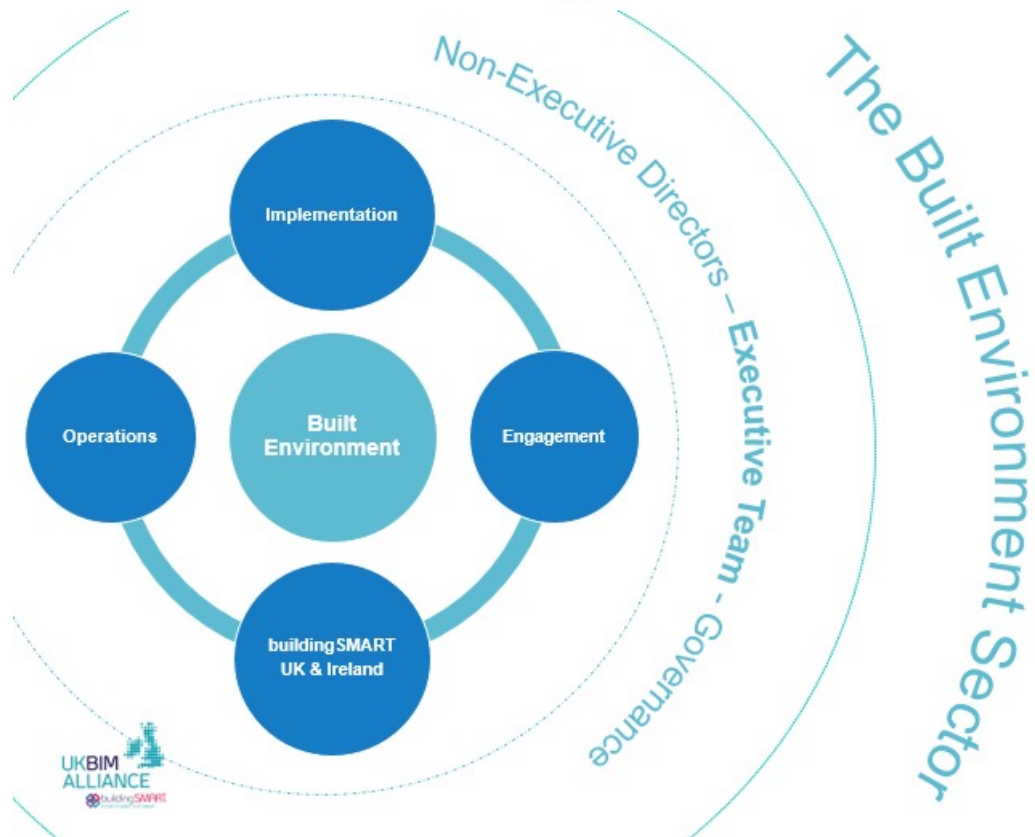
The Built Environment Sector

Non-Executive Directors – Executive Team - Governance

Implementation

Operations

Built Environment

Engagement

buildingSMART UK & Ireland

UKBIM ALLIANCE

buildingSMART